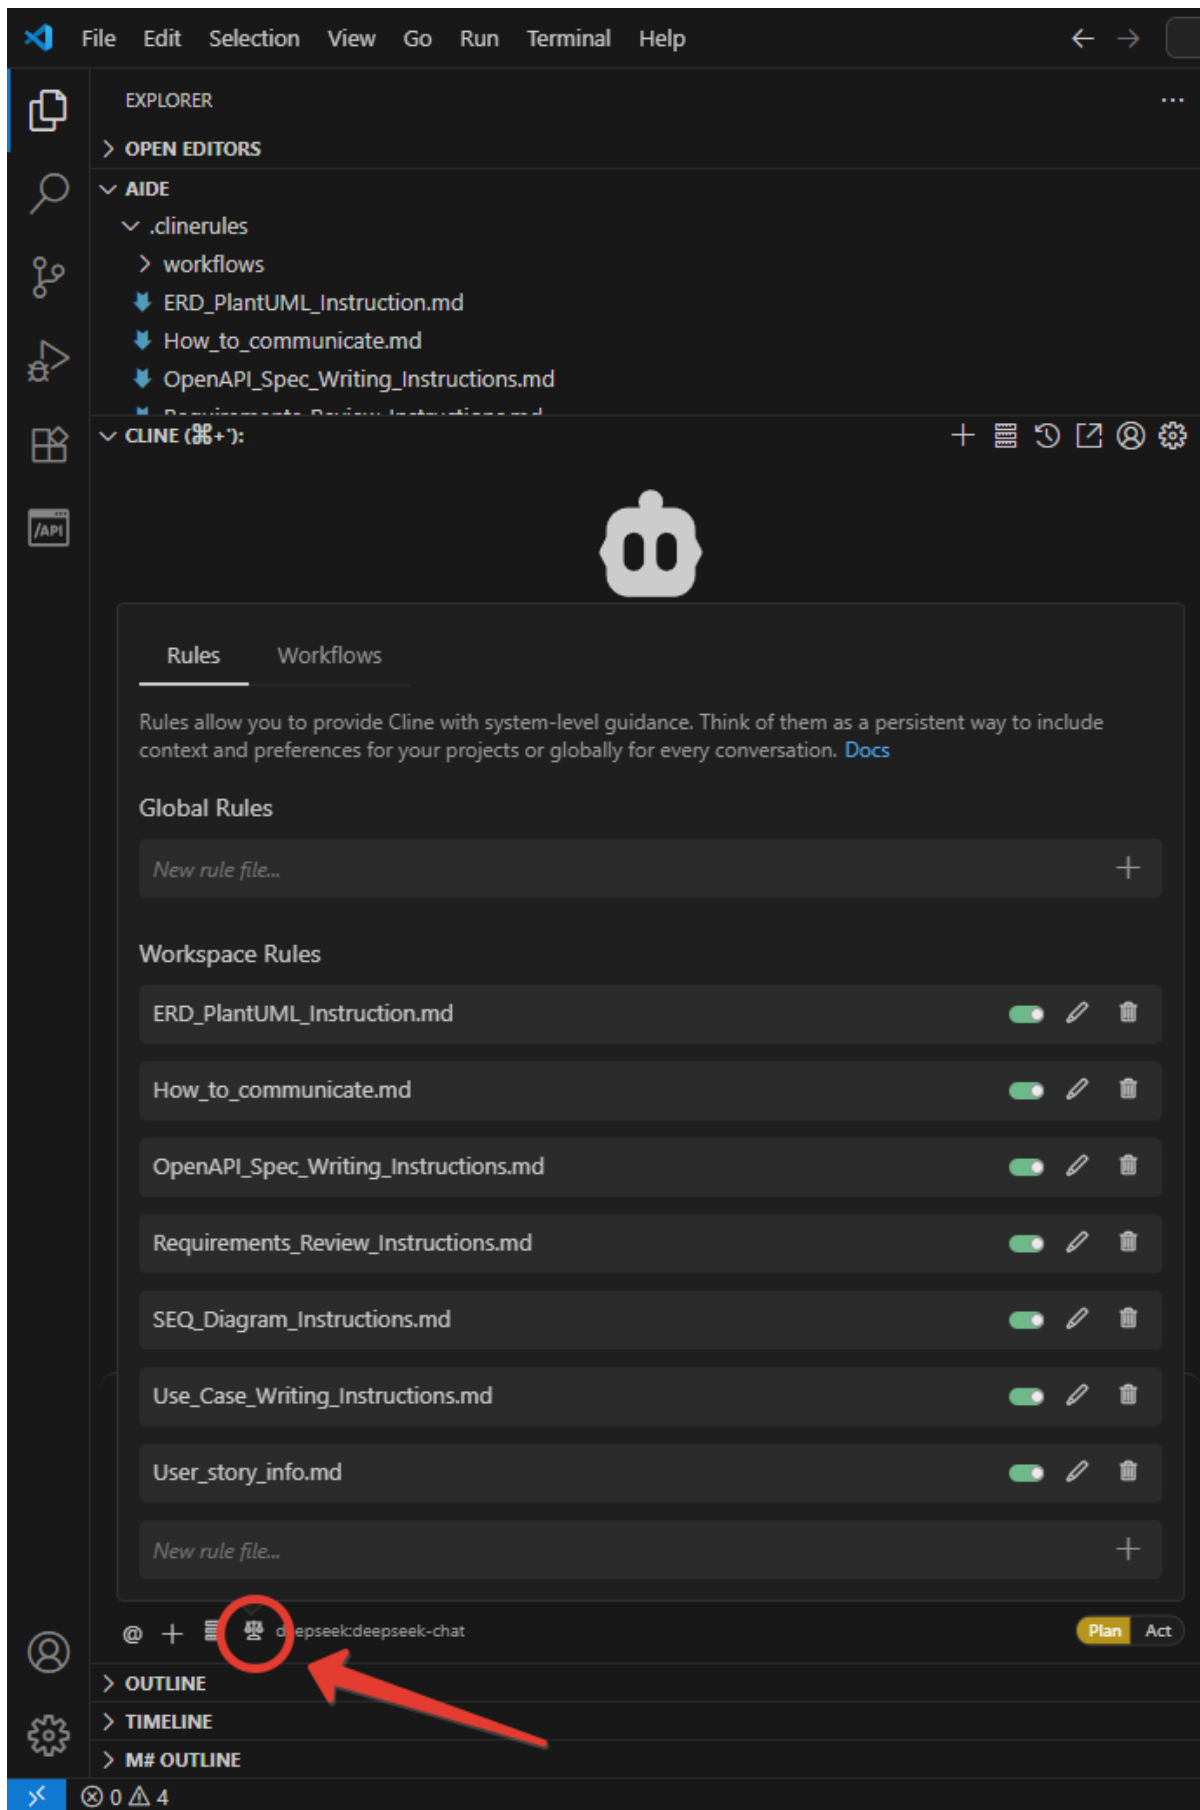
File Edit Selection View Go Run Terminal Help

EXPLORER

OPEN EDITORS

AIDE

.clinerules

workflows

ERD_PlantUML_Instruction.md

How_to_communicate.md

OpenAPI_Spec_Writing_Instructions.md

CLINE (⌘+'):

Rules Workflows

Rules allow you to provide Cline with system-level guidance. Think of them as a persistent way to include context and preferences for your projects or globally for every conversation. Docs

Global Rules

New rule file...

Workspace Rules

ERD_PlantUML_Instruction.md

How_to_communicate.md

OpenAPI_Spec_Writing_Instructions.md

Requirements_Review_Instructions.md

SEQ_Diagram_Instructions.md

Use_Case_Writing_Instructions.md

User_story_info.md

New rule file...

@ + d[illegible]epseek:deepseek-chat Plan Act

OUTLINE

TIMELINE

M# OUTLINE

⊗ 0 ⚠ 4